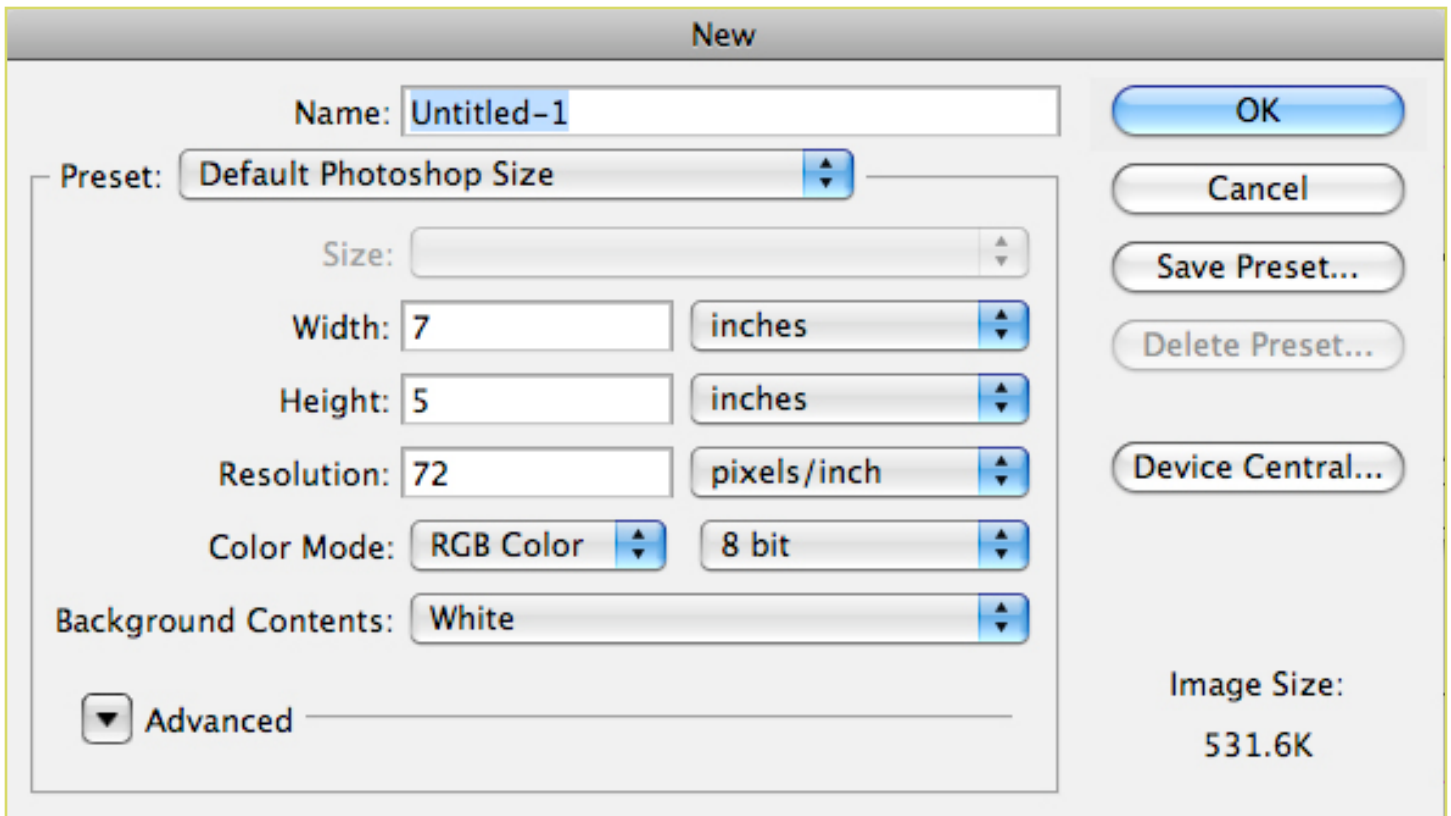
New

Name: Untitled-1

Preset: Default Photoshop Size

Size:

Width: 7 inches

Height: 5 inches

Resolution: 72 pixels/inch

Color Mode: RGB Color 8 bit

Background Contents: White

Advanced

OK

Cancel

Save Preset...

Delete Preset...

Device Central...

Image Size:

531.6K